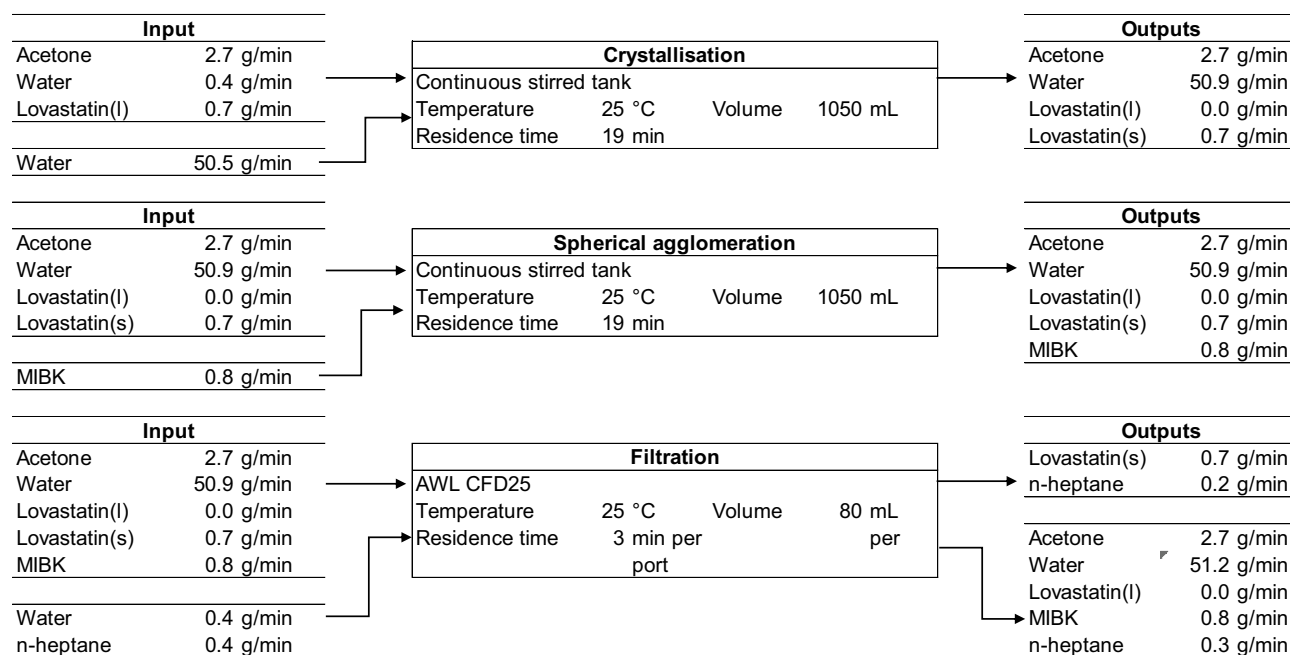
| Input | |
|---|---|
| Acetone | 2.7 g/min |
| Water | 0.4 g/min |
| Lovastatin(l) | 0.7 g/min |
| | |
| Water | 50.5 g/min |

| Crystallisation | | | |
|---|---|---|---|
| Continuous stirred tank | | | |
| Temperature | 25 °C | Volume | 1050 mL |
| Residence time | 19 min | | |

| Outputs | |
|---|---|
| Acetone | 2.7 g/min |
| Water | 50.9 g/min |
| Lovastatin(l) | 0.0 g/min |
| Lovastatin(s) | 0.7 g/min |

| Input | |
|---|---|
| Acetone | 2.7 g/min |
| Water | 50.9 g/min |
| Lovastatin(l) | 0.0 g/min |
| Lovastatin(s) | 0.7 g/min |
| | |
| MIBK | 0.8 g/min |

| Spherical agglomeration | | | |
|---|---|---|---|
| Continuous stirred tank | | | |
| Temperature | 25 °C | Volume | 1050 mL |
| Residence time | 19 min | | |

| Outputs | |
|---|---|
| Acetone | 2.7 g/min |
| Water | 50.9 g/min |
| Lovastatin(l) | 0.0 g/min |
| Lovastatin(s) | 0.7 g/min |
| MIBK | 0.8 g/min |

| Input | |
|---|---|
| Acetone | 2.7 g/min |
| Water | 50.9 g/min |
| Lovastatin(l) | 0.0 g/min |
| Lovastatin(s) | 0.7 g/min |
| MIBK | 0.8 g/min |
| | |
| Water | 0.4 g/min |
| n-heptane | 0.4 g/min |

| Filtration | | | |
|---|---|---|---|
| AWL CFD25 | | | |
| Temperature | 25 °C | Volume | 80 mL |
| Residence time | 3 min per port | | per |

| Outputs | |
|---|---|
| Lovastatin(s) | 0.7 g/min |
| n-heptane | 0.2 g/min |
| | |
| Acetone | 2.7 g/min |
| Water | 51.2 g/min |
| Lovastatin(l) | 0.0 g/min |
| MIBK | 0.8 g/min |
| n-heptane | 0.3 g/min |